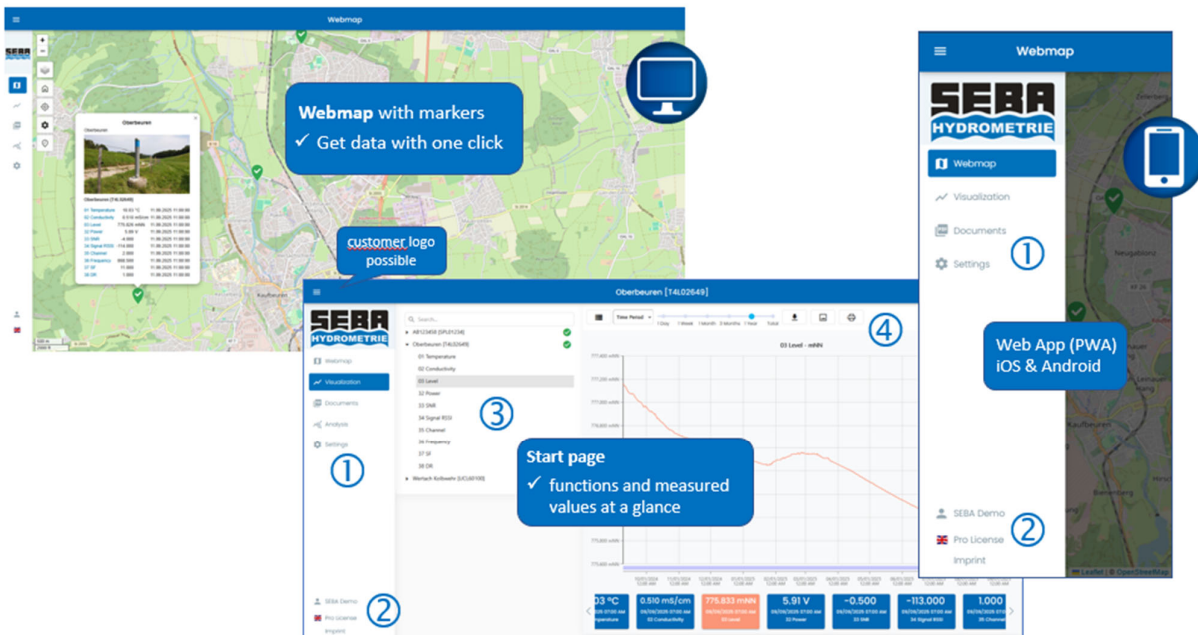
Webmap

Oberbeuren

Oberbeuren [14L02649]
01 Temperature 10.53 °C 11.06.2025 11:00:00
02 Conductivity 0.510 mS/cm 11.06.2025 11:00:00
03 Level 775.833 mNN 11.06.2025 11:00:00
32 Power 5.91 V 11.06.2025 11:00:00
33 SNR -0.500 11.06.2025 11:00:00
34 Signal RSSI -113.000 11.06.2025 11:00:00
35 Channel 1.000 11.06.2025 11:00:00
36 Frequency 11.06.2025 11:00:00
37 SF 11.06.2025 11:00:00
38 DR 11.06.2025 11:00:00

Webmap with markers
✓ Get data with one click

customer logo possible

Kaufbeuren

Oberbeuren [14L02649]

SEBA HYDROMETRIE

Webmap
Visualization
Documents
Analysis
Settings

①

Search...
AB123456 [SPL01234]
Oberbeuren [14L02649]
01 Temperature
02 Conductivity
03 Level
32 Power
33 SNR
34 Signal RSSI
35 Channel
36 Frequency
37 SF
38 DR
Wertach Kolbwehr [UCL00100]

③

Time Period
1 Day 1 Week 1 Month 3 Months 1 Year Total

④

03 Level - mNN

Start page
✓ functions and measured values at a glance

SEBA Demo
Pro License
Imprint

②

03 °C
0.510 mS/cm 02 Conductivity
775.833 mNN 03 Level
5.91 V 32 Power
-0.500 33 SNR
-113.000 34 Signal RSSI
1.000 35 Channel

Webmap

SEBA HYDROMETRIE

Webmap
Visualization
Documents
Settings

①

Web App (PWA)
iOS & Android

SEBA Demo
Pro License
Imprint

②

Leaflet | © OpenStreetMap